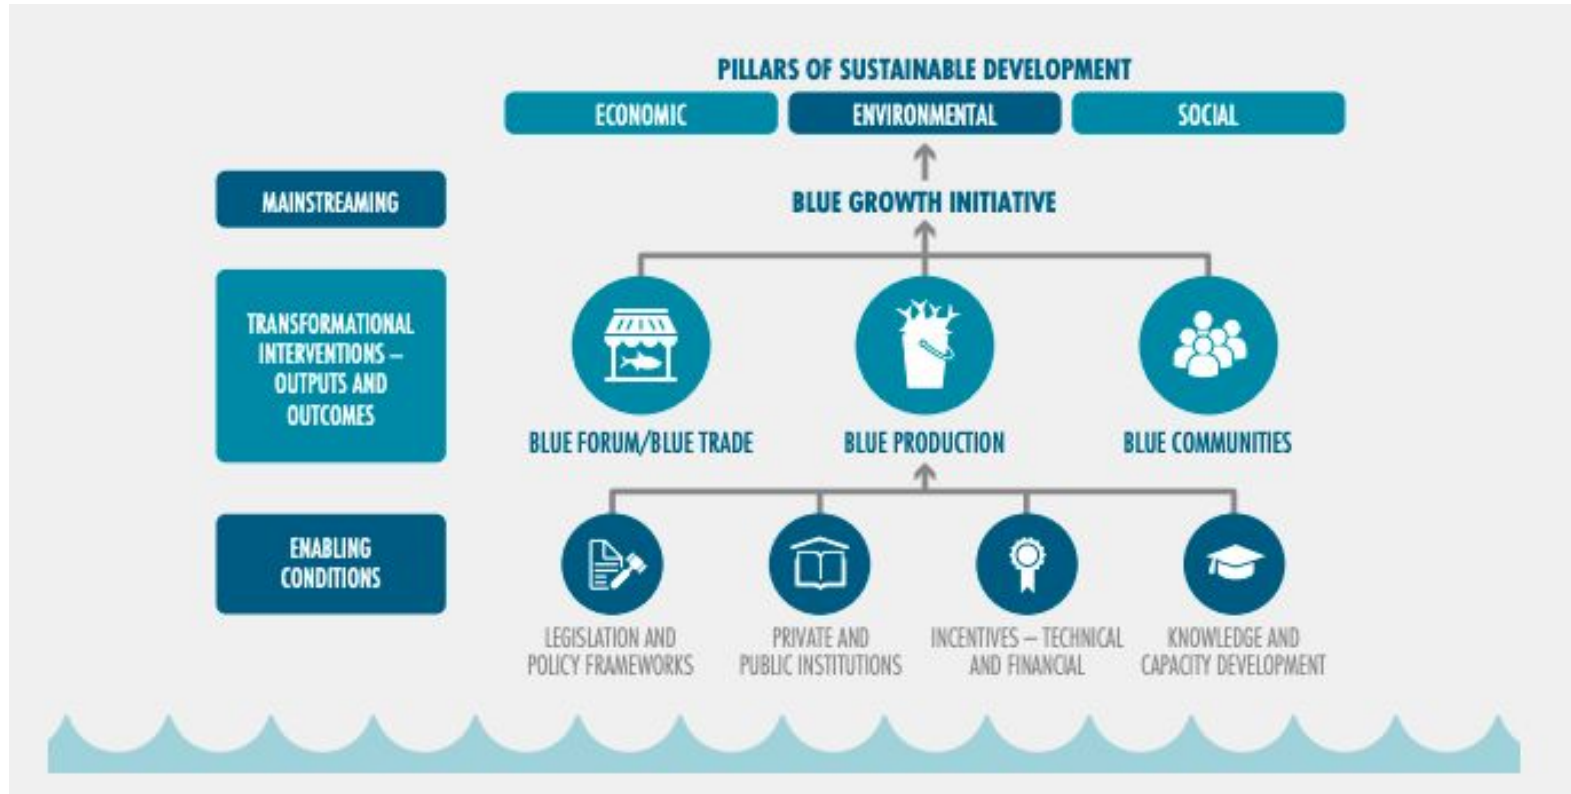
PILLARS OF SUSTAINABLE DEVELOPMENT

ECONOMIC

ENVIRONMENTAL

SOCIAL

MAINSTREAMING

BLUE GROWTH INITIATIVE

TRANSFORMATIONAL INTERVENTIONS – OUTPUTS AND OUTCOMES

BLUE FORUM/BLUE TRADE

BLUE PRODUCTION

BLUE COMMUNITIES

ENABLING CONDITIONS

LEGISLATION AND POLICY FRAMEWORKS

PRIVATE AND PUBLIC INSTITUTIONS

INCENTIVES – TECHNICAL AND FINANCIAL

KNOWLEDGE AND CAPACITY DEVELOPMENT